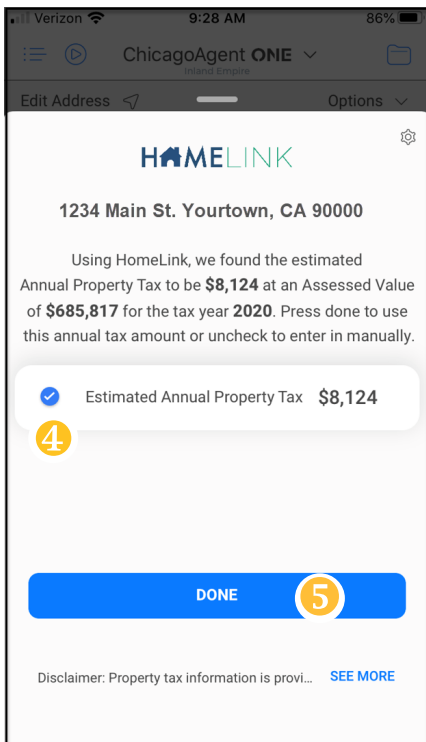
Verizon 9:28 AM 86%

ChicagoAgent ONE
Inland Empire

Edit Address
Options

HOMELINK

1234 Main St. Yourtown, CA 90000

Using HomeLink, we found the estimated Annual Property Tax to be **$8,124** at an Assessed Value of **$685,817** for the tax year **2020**. Press done to use this annual tax amount or uncheck to enter in manually.

Estimated Annual Property Tax $8,124

4

DONE

5

Disclaimer: Property tax information is provi... SEE MORE